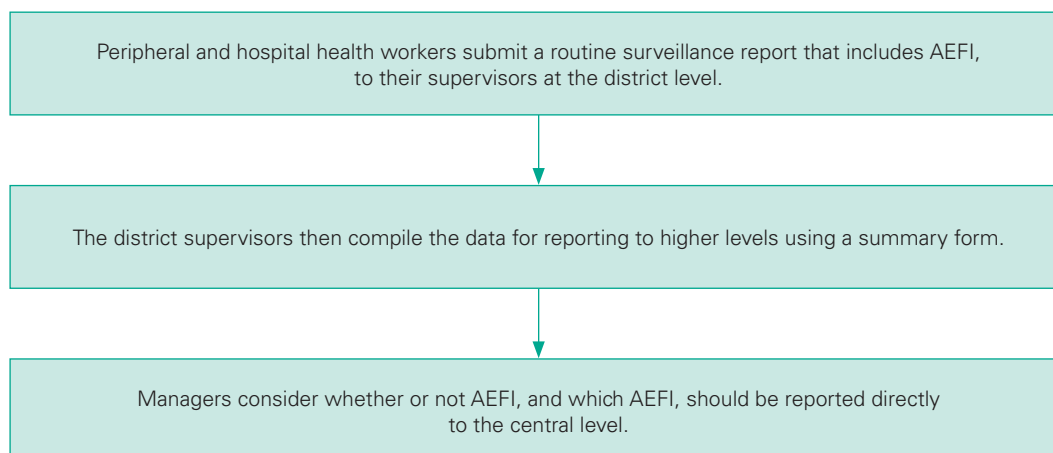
Peripheral and hospital health workers submit a routine surveillance report that includes AEFI, to their supervisors at the district level.

The district supervisors then compile the data for reporting to higher levels using a summary form.

Managers consider whether or not AEFI, and which AEFI, should be reported directly to the central level.